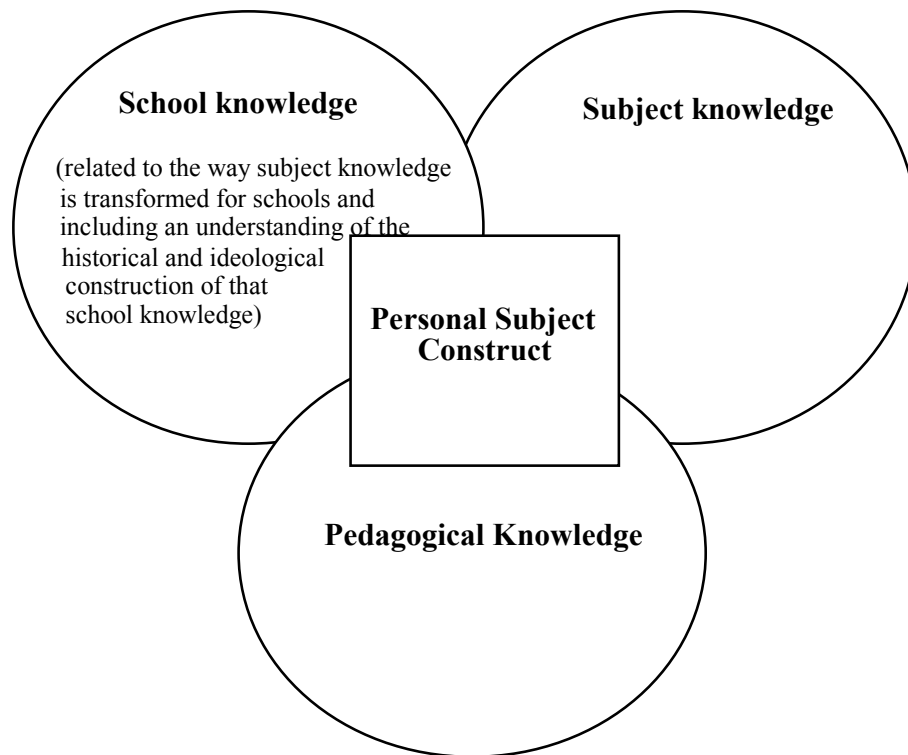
School knowledge

(related to the way subject knowledge is transformed for schools and including an understanding of the historical and ideological construction of that school knowledge)

Subject knowledge

Personal Subject Construct

Pedagogical Knowledge